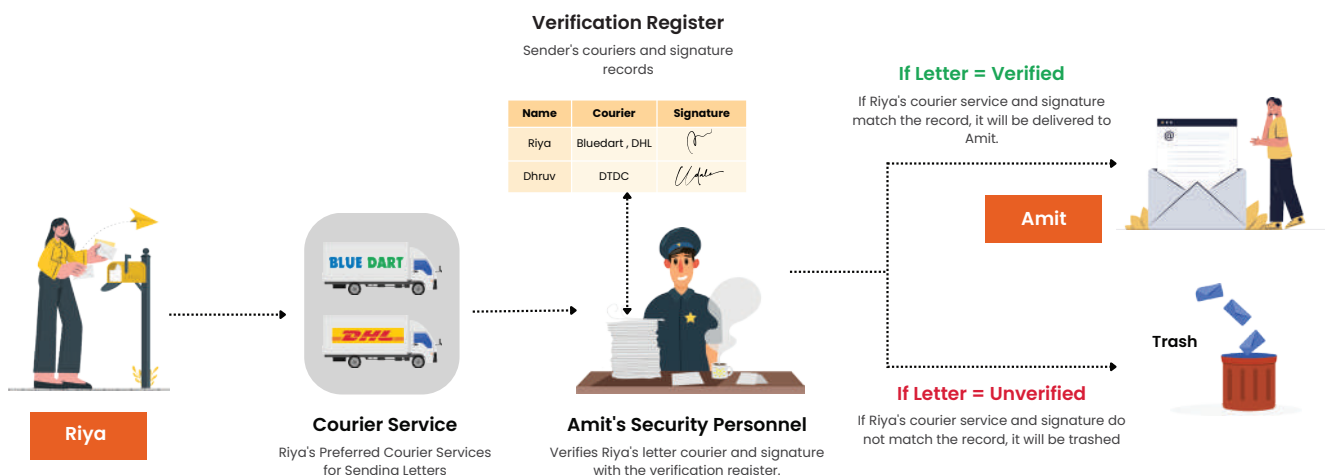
Verification Register

Sender's couriers and signature records

| Name | Courier | Signature |
|---|---|---|
| Riya | Bluedart , DHL | |
| Dhruv | DTDC | |

If Letter = Verified

If Riya's courier service and signature match the record, it will be delivered to Amit.

Amit

BLUE DART

DHL

Trash

Riya

Courier Service

Riya's Preferred Courier Services for Sending Letters

Amit's Security Personnel

Verifies Riya's letter courier and signature with the verification register.

If Letter = Unverified

If Riya's courier service and signature do not match the record, it will be trashed